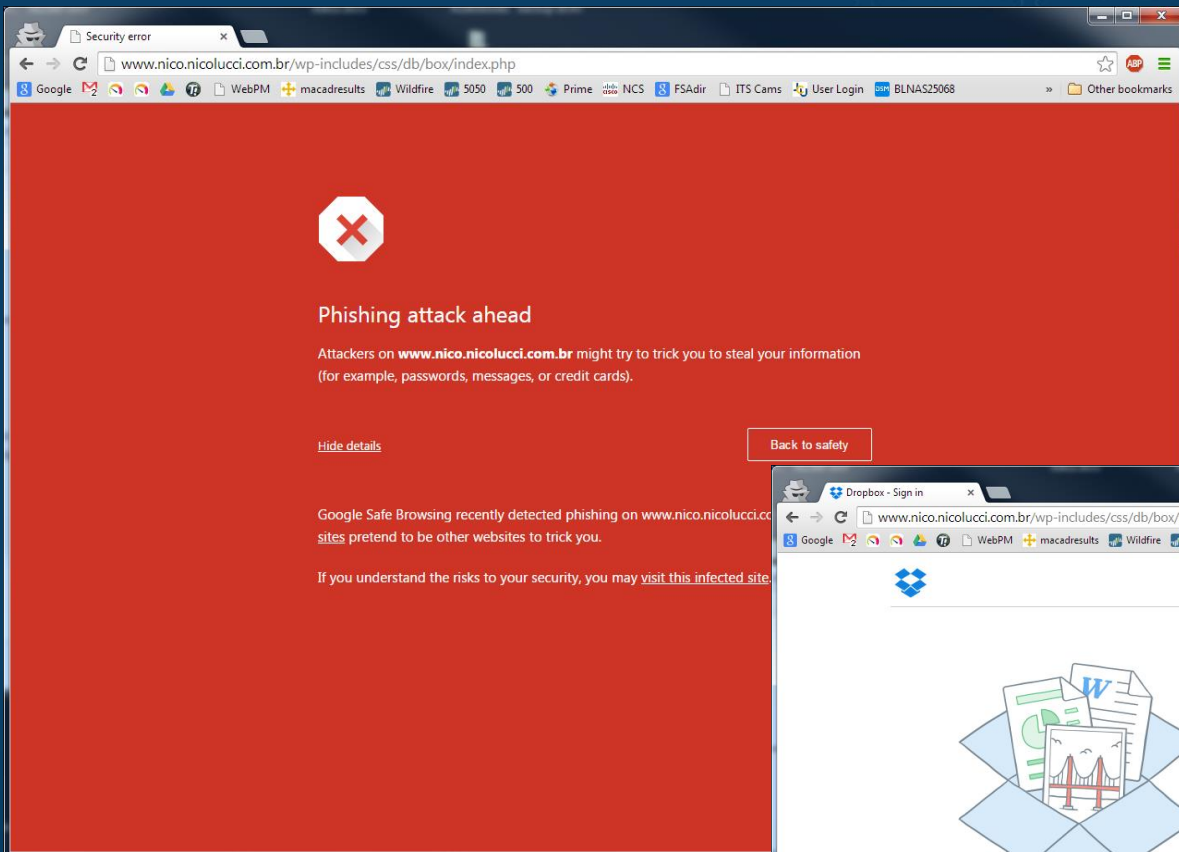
Security error

www.nico.nicolucci.com.br/wp-includes/css/db/box/index.php

ABP

Google WebPM macadresults Wildfire 5050 500 Prime NCS FSAdir ITS Cams User Login BLNAS25068 » Other bookmarks

Phishing attack ahead

Attackers on **www.nico.nicolucci.com.br** might try to trick you to steal your information (for example, passwords, messages, or credit cards).

Hide details

Back to safety

Google Safe Browsing recently detected phishing on www.nico.nicolucci.co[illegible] sites pretend to be other websites to trick you.

If you understand the risks to your security, you may visit this infected site.

Dropbox - Sign in

www.nico.nicolucci.com.br/wp-includes/css/db/box/

Google WebPM macadresults Wildfire

W